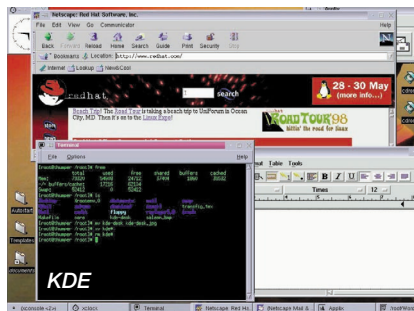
Netscape: Red Hat Software, Inc.

File Edit View Go Communicator

Help

Back Forward Reload Home Search Guide Print Security Stop

Bookmarks Location: http://www.redhat.com/

Internet Lookup New&Cool

redhat

search

28 - 30 May
(more info...)

Roadie Trip! The Road Tour is taking a beach trip to UniForum in Ocean City, MD. Then it's on to the Linux Expo!

ROAD TOUR 98
hittin' the road for linux

Terminal

File Options

Help

Autostart

Templates

Documents

Table Tools

Times

12

KDE

Terminal

Netscape: Red Ha

Netscape Mail &

Applix